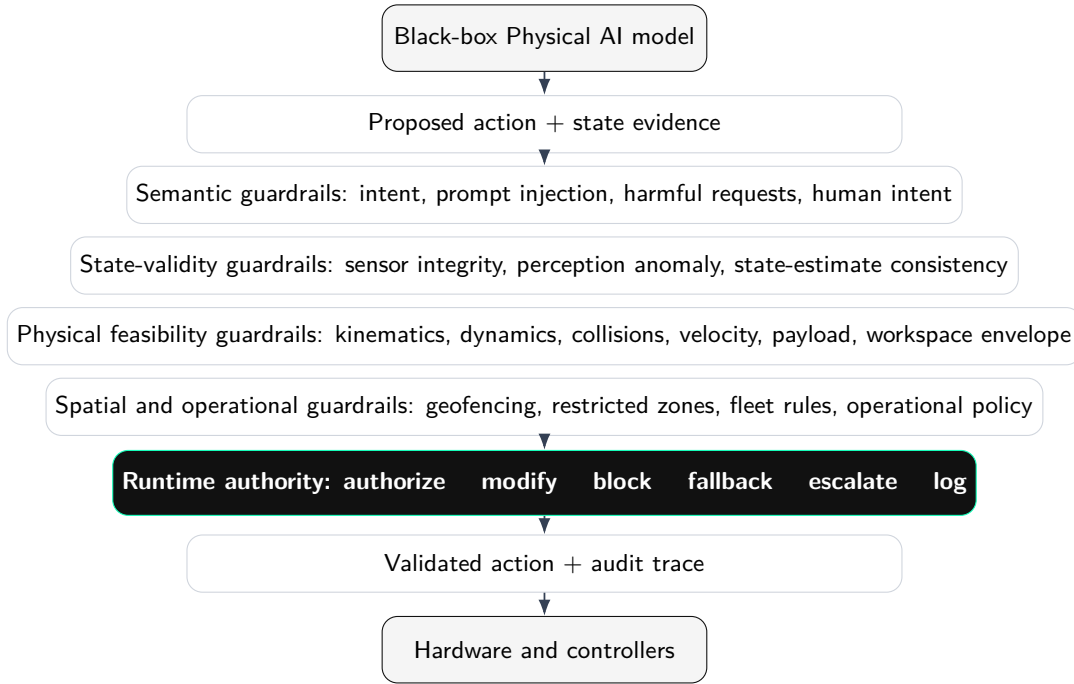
Black-box Physical AI model

Proposed action + state evidence

Semantic guardrails: intent, prompt injection, harmful requests, human intent

State-validity guardrails: sensor integrity, perception anomaly, state-estimate consistency

Physical feasibility guardrails: kinematics, dynamics, collisions, velocity, payload, workspace envelope

Spatial and operational guardrails: geofencing, restricted zones, fleet rules, operational policy

Runtime authority: authorize modify block fallback escalate log

Validated action + audit trace

Hardware and controllers